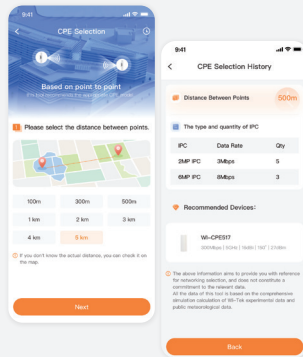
9:41

CPE Selection

Based on point to point

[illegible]

Please select the distance between points.

| 100m | 300m | 500m |
|---|---|---|
| 1 km | 2 km | 3 km |
| 4 km | 5 km | |

If you don't know the actual distance, you can check it on the map.

Next

9:41

CPE Selection History

Distance Between Points 500m

The type and quantity of IPC

| IPC | Data Rate | Qty |
|---|---|---|
| 2MP IPC | 3Mbps | 5 |
| 6MP IPC | 8Mbps | 3 |

Recommended Devices:

Wi-CPE517

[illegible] | 5GHz | 16dBi | 160° | 2.1dBm

The above information aims to provide you with reference for networking selection, and does not constitute a commitment to the relevant data. All the data of this tool is based on the comprehensive simulation calculation of Wi-Tek experimental data and public meteorological data.

Back